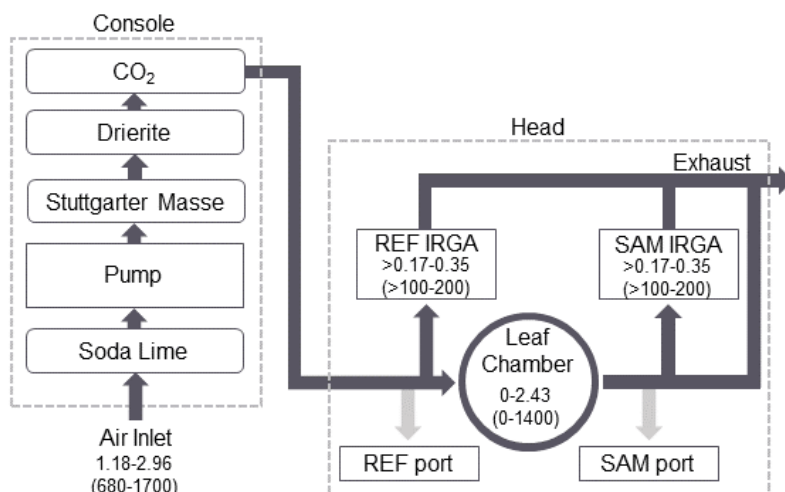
Console

$CO_2$

Drierite

Stuttgarter Masse

Pump

Soda Lime

Air Inlet
1.18-2.96
(680-1700)

Head

Exhaust

REF IRGA
>0.17-0.35
(>100-200)

SAM IRGA
>0.17-0.35
(>100-200)

Leaf Chamber
0-2.43
(0-1400)

REF port

SAM port